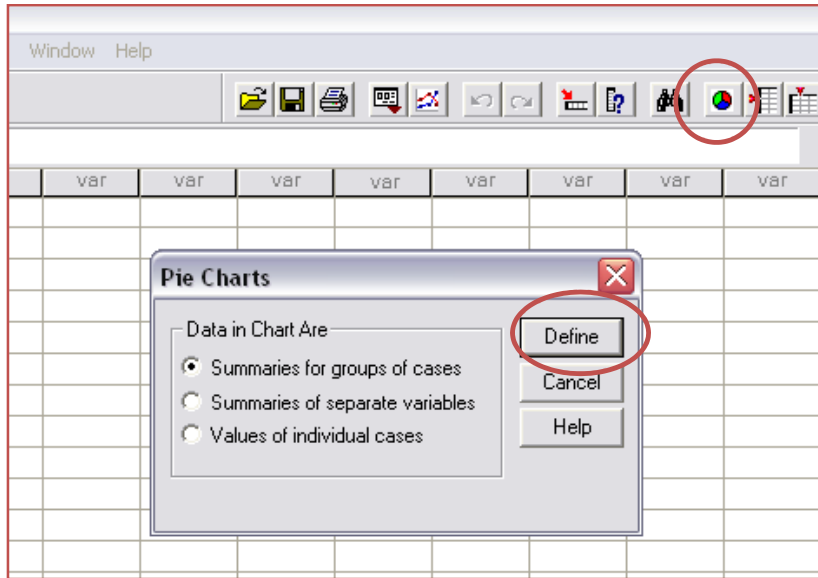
Window Help

| var | var | var | var | var | var | var | var |
|---|---|---|---|---|---|---|---|

Pie Charts

Data in Chart Are
Summaries for groups of cases
Summaries of separate variables
Values of individual cases

Define
Cancel
Help